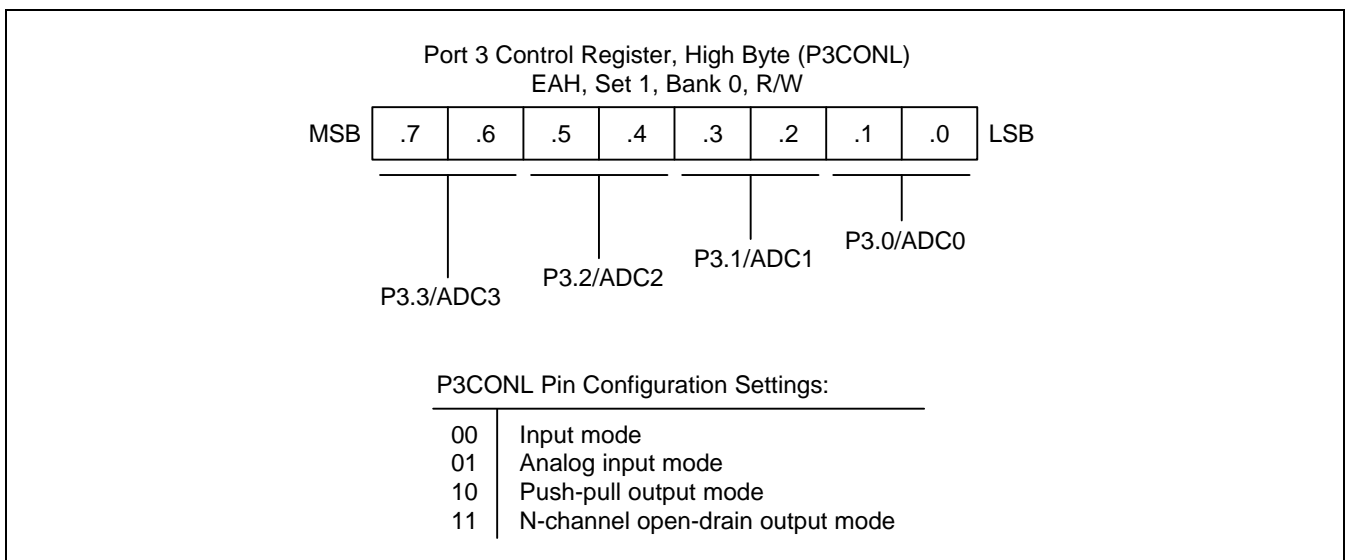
Port 3 Control Register, High Byte (P3CONL)
EAH, Set 1, Bank 0, R/W

MSB .7 .6 .5 .4 .3 .2 .1 .0 LSB

P3.3/ADC3
P3.2/ADC2
P3.1/ADC1
P3.0/ADC0

P3CONL Pin Configuration Settings:

| | |
|---|---|
| 00 | Input mode |
| 01 | Analog input mode |
| 10 | Push-pull output mode |
| 11 | N-channel open-drain output mode |